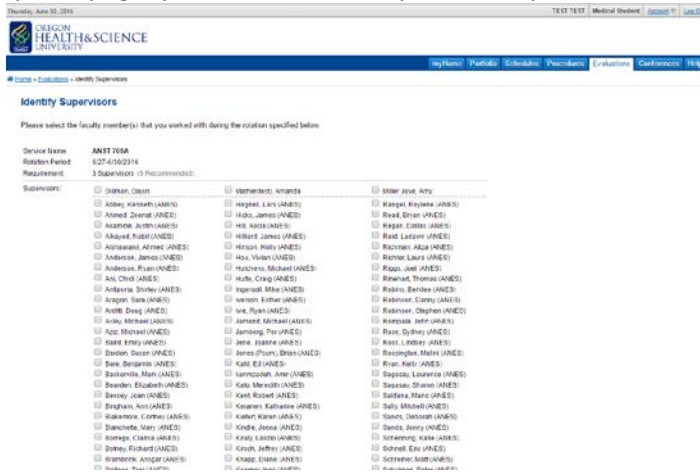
Thursday, June 30, 2016

TEST TEST | Medical Student | Account | Log Out

OREGON HEALTH & SCIENCE UNIVERSITY

myHome | Portfolio | Schedules | Procedures | Evaluations | Conferences | Help

Home » Evaluations » Identify Supervisors

Identify Supervisors

Please select the faculty member(s) that you worked with during the rotation specified below.

Service Name: ANST 709A
Rotation Period: 6/27-6/30/2016
Requirement: 3 Supervisors (3 Recommended)

Supervisors:

Stillman, Dawn
Abbey, Kenneth (ANES)
Ahmed, Zeenat (ANES)
Akamine, Justin (ANES)
Alkayed, Nabil (ANES)
Alshawaaf, Ahmed (ANES)
Anderson, James (ANES)
Anderson, Ryan (ANES)
Ani, Chidi (ANES)
Antiporta, Shirley (ANES)
Aragon, Sara (ANES)
Arditi, Doug (ANES)
Aziz, Michael (ANES)
Aziz, Michael (ANES)
Baird, Emily (ANES)
Baldon, Dason (ANES)
Bare, Benjamin (ANES)
Baskerville, Mark (ANES)
Bearden, Elizabeth (ANES)
Bessey, Joan (ANES)
Bingham, Ann (ANES)
Blakemore, Corthey (ANES)
Blanchette, Mary (ANES)
Bodega, Clarisa (ANES)
Botney, Richard (ANES)
Brambrink, Ansgar (ANES)
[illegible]

Wathenfeld, Amanda
Hagnell, Lars (ANES)
Hicks, James (ANES)
Hill, Alicia (ANES)
Hilliard, James (ANES)
Hinson, Holly (ANES)
Hou, Vivian (ANES)
Hutchens, Michael (ANES)
Hutto, Craig (ANES)
Ingersoll, Mike (ANES)
Iverson, Esther (ANES)
Ive, Ryan (ANES)
Jamaal, Michael (ANES)
Jamberg, Per (ANES)
Jena, Joanne (ANES)
Jones (Poore), Brian (ANES)
Kalil, Ed (ANES)
Kamrozadh, Amir (ANES)
Kato, Meredith (ANES)
Kent, Robert (ANES)
Keenan, Katharine (ANES)
Kettler, Karen (ANES)
Kindle, Jenna (ANES)
Kiraly, Laszlo (ANES)
Kirsch, Jeffrey (ANES)
Knapp, Diane (ANES)
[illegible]

Miller Jose, Amy
Rangel, Keylene (ANES)
Read, Bryan (ANES)
Regan, Colton (ANES)
Reid, Ladawn (ANES)
Richman, Aliza (ANES)
Richter, Laura (ANES)
Riggs, Joel (ANES)
Rinehart, Thomas (ANES)
Robins, Bendee (ANES)
Robinson, Danny (ANES)
Robinson, Stephen (ANES)
Rompala, John (ANES)
Rose, Sydney (ANES)
Ross, Lindsey (ANES)
Rossington, Malini (ANES)
Ryan, Kelly (ANES)
Sagosay, Laurence (ANES)
Sagosay, Sharon (ANES)
Saldana, Mario (ANES)
Sally, Mitchell (ANES)
Sanes, Deborah (ANES)
Sands, Jenny (ANES)
Schenning, Katie (ANES)
Schnell, Eric (ANES)
Schreiner, Scott (ANES)
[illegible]